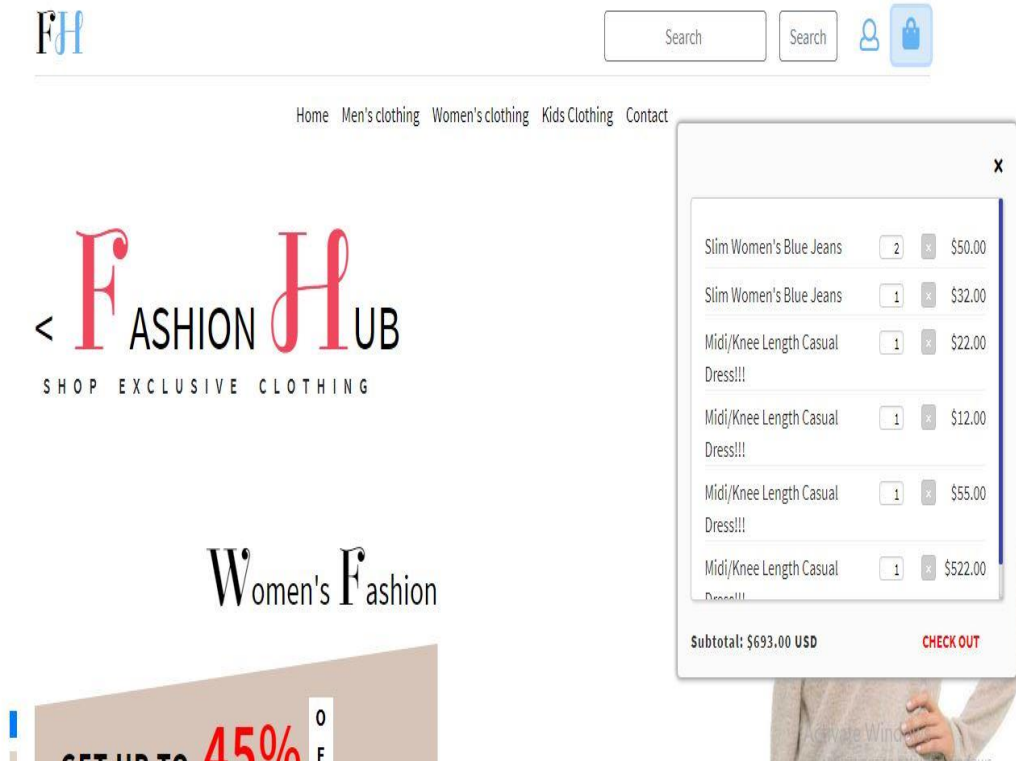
FH

Search Search

Home Men's clothing Women's clothing Kids Clothing Contact

< FASHION HUB

SHOP EXCLUSIVE CLOTHING

Women's Fashion

GET UP TO 45% O F

x

| | | | |
|---|---|---|---|
| Slim Women's Blue Jeans | 2 | x | $50.00 |
| Slim Women's Blue Jeans | 1 | x | $32.00 |
| Midi/Knee Length Casual Dress!!! | 1 | x | $22.00 |
| Midi/Knee Length Casual Dress!!! | 1 | x | $12.00 |
| Midi/Knee Length Casual Dress!!! | 1 | x | $55.00 |
| Midi/Knee Length Casual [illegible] | 1 | x | $522.00 |

Subtotal: $693.00 USD CHECK OUT

Activate Windows